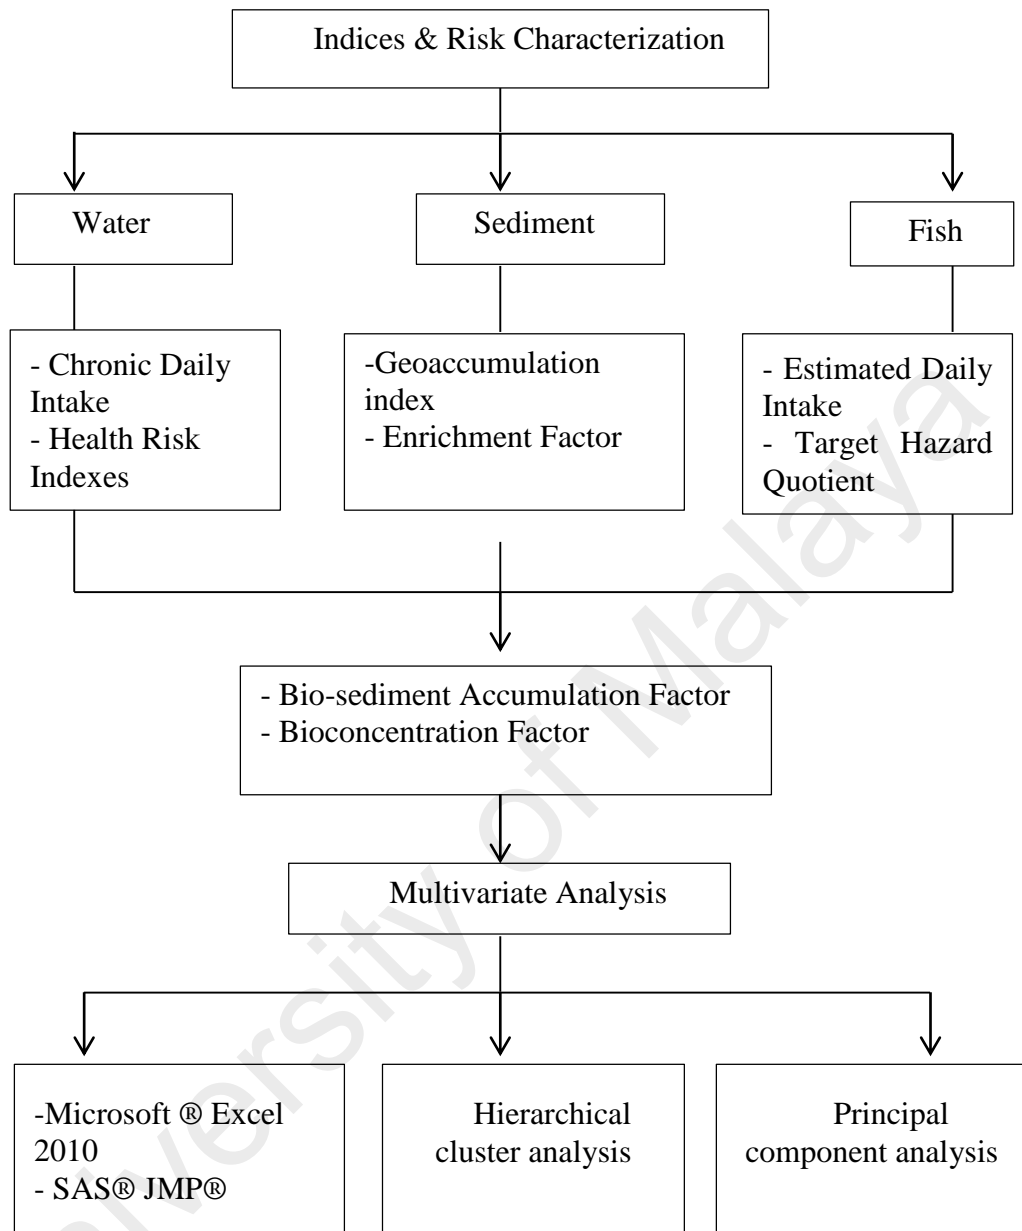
Indices & Risk Characterization

Water

Sediment

Fish

- Chronic Daily Intake
- Health Risk Indexes

-Geoaccumulation index
- Enrichment Factor

- Estimated Daily Intake
- Target Hazard Quotient

- Bio-sediment Accumulation Factor
- Bioconcentration Factor

Multivariate Analysis

-Microsoft ® Excel 2010
- SAS® JMP®

Hierarchical cluster analysis

Principal component analysis

University of Malaya